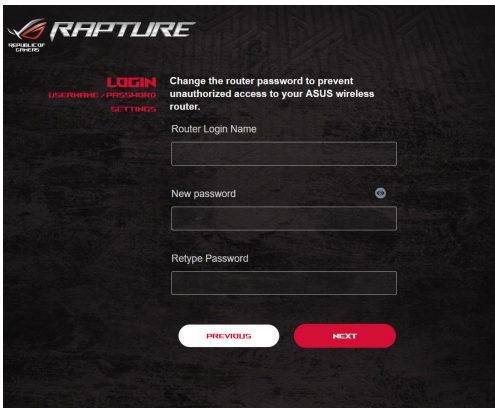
REPUBLIC OF GAMERS

RAPTURE

LOGIN
USERNAME / PASSWORD
SETTINGS

Change the router password to prevent unauthorized access to your ASUS wireless router.

Router Login Name

New password

Retype Password

PREVIOUS

NEXT